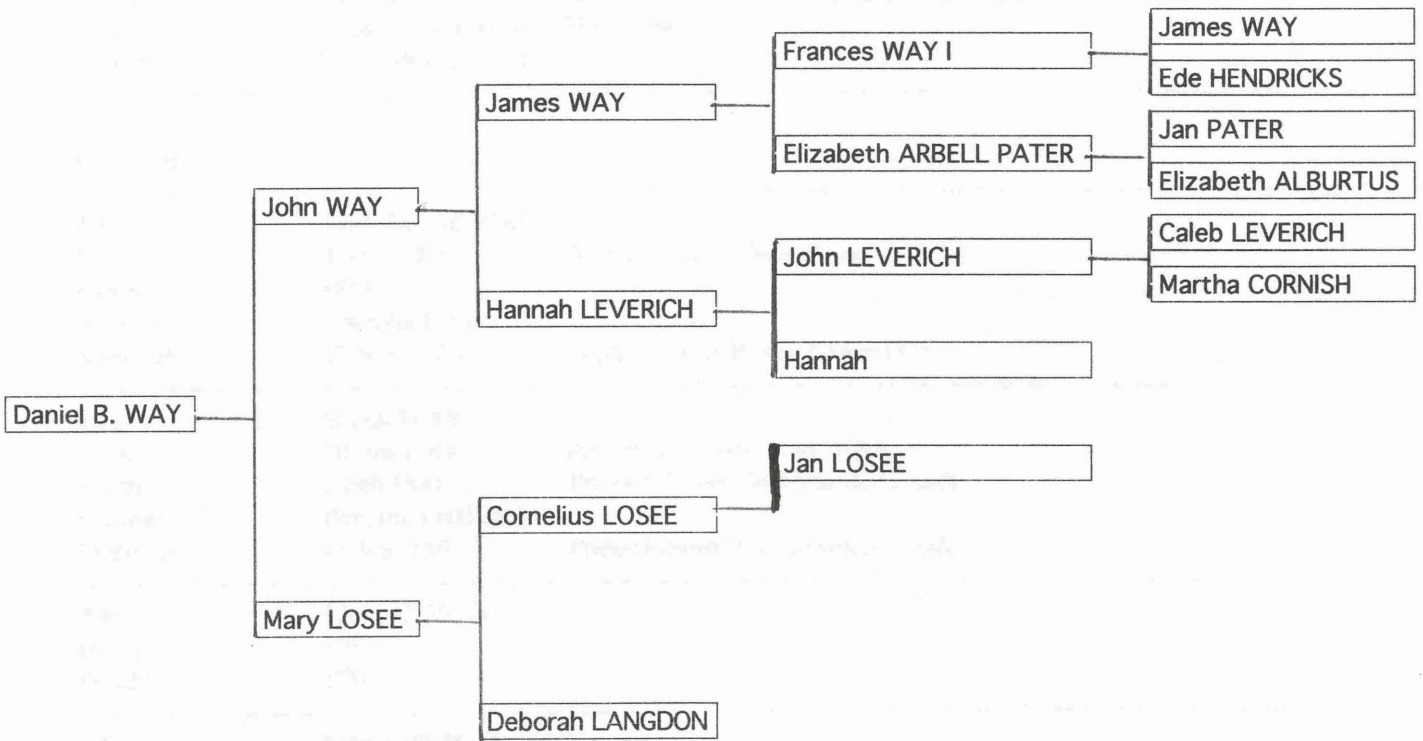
Daniel B. WAY

John WAY

Mary LOSEE

James WAY

Hannah LEVERICH

Cornelius LOSEE

Deborah LANGDON

Frances WAY I

Elizabeth ARBELL PATER

John LEVERICH

Hannah

Jan LOSEE

James WAY

Ede HENDRICKS

Jan PATER

Elizabeth ALBURTUS

Caleb LEVERICH

Martha CORNISH